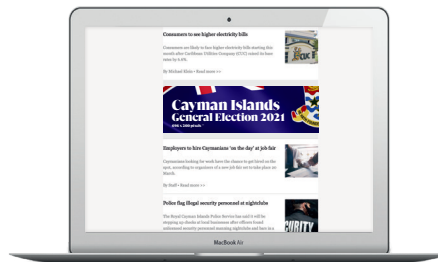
Consumers to see higher electricity bills

Consumers are likely to face higher electricity bills starting this month after Caribbean Utilities Company (CUC) raised its base rates by 6.4%.

By Michael Klein • Read more >>

Cayman Islands General Election 2021

Employers to hire Caymanians 'on the day' at job fair

Caymanians looking for work have the chance to get hired on the spot, according to organisers of a new job fair set to take place on March.

By Staff • Read more >>

Police flag illegal security personnel at nightclubs

The Royal Cayman Islands Police Service has said it will be stepping up checks of local businesses after officers found unlicensed security personnel manning nightclubs and bars in a

MacBook Air